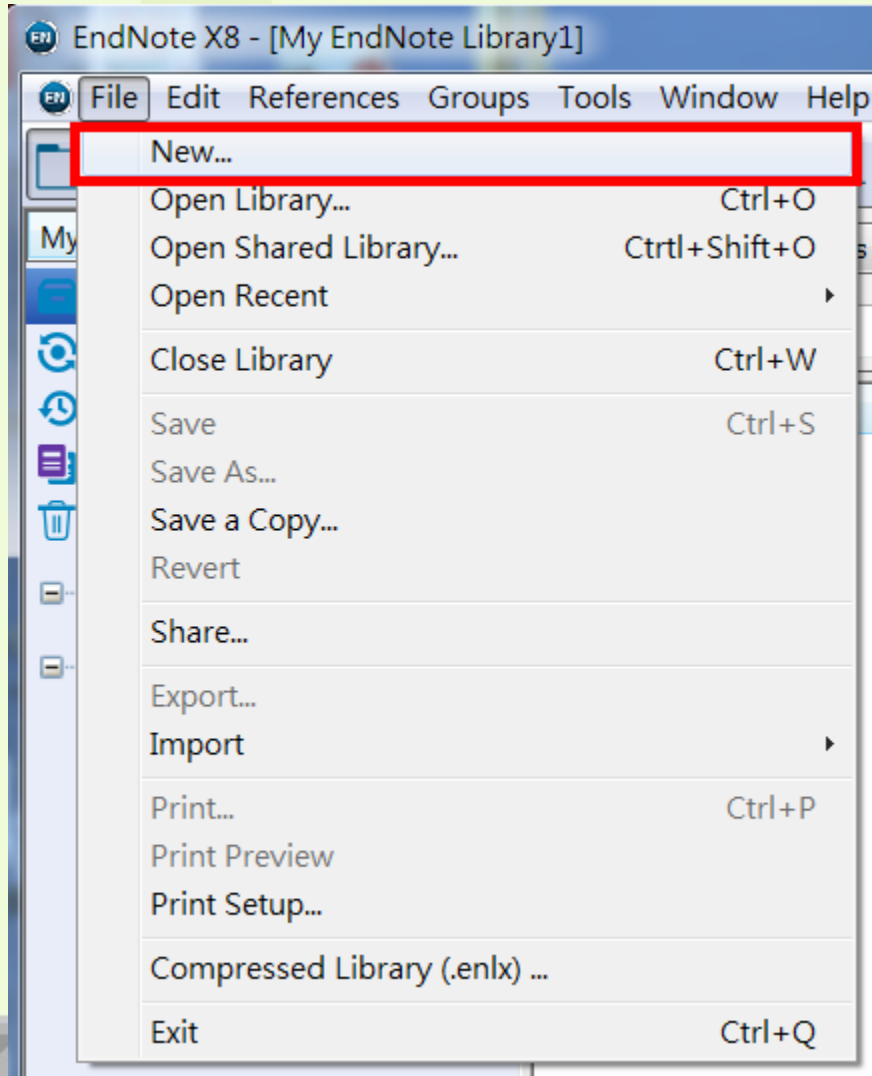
EndNote X8 - [My EndNote Library1]

File Edit References Groups Tools Window Help

My

New...
Open Library... Ctrl+O
Open Shared Library... Ctrtl+Shift+O
Open Recent
Close Library Ctrl+W
Save Ctrl+S
Save As...
Save a Copy...
Revert
Share...
Export...
Import
Print... Ctrl+P
Print Preview
Print Setup...
Compressed Library (.enlx) ...
Exit Ctrl+Q